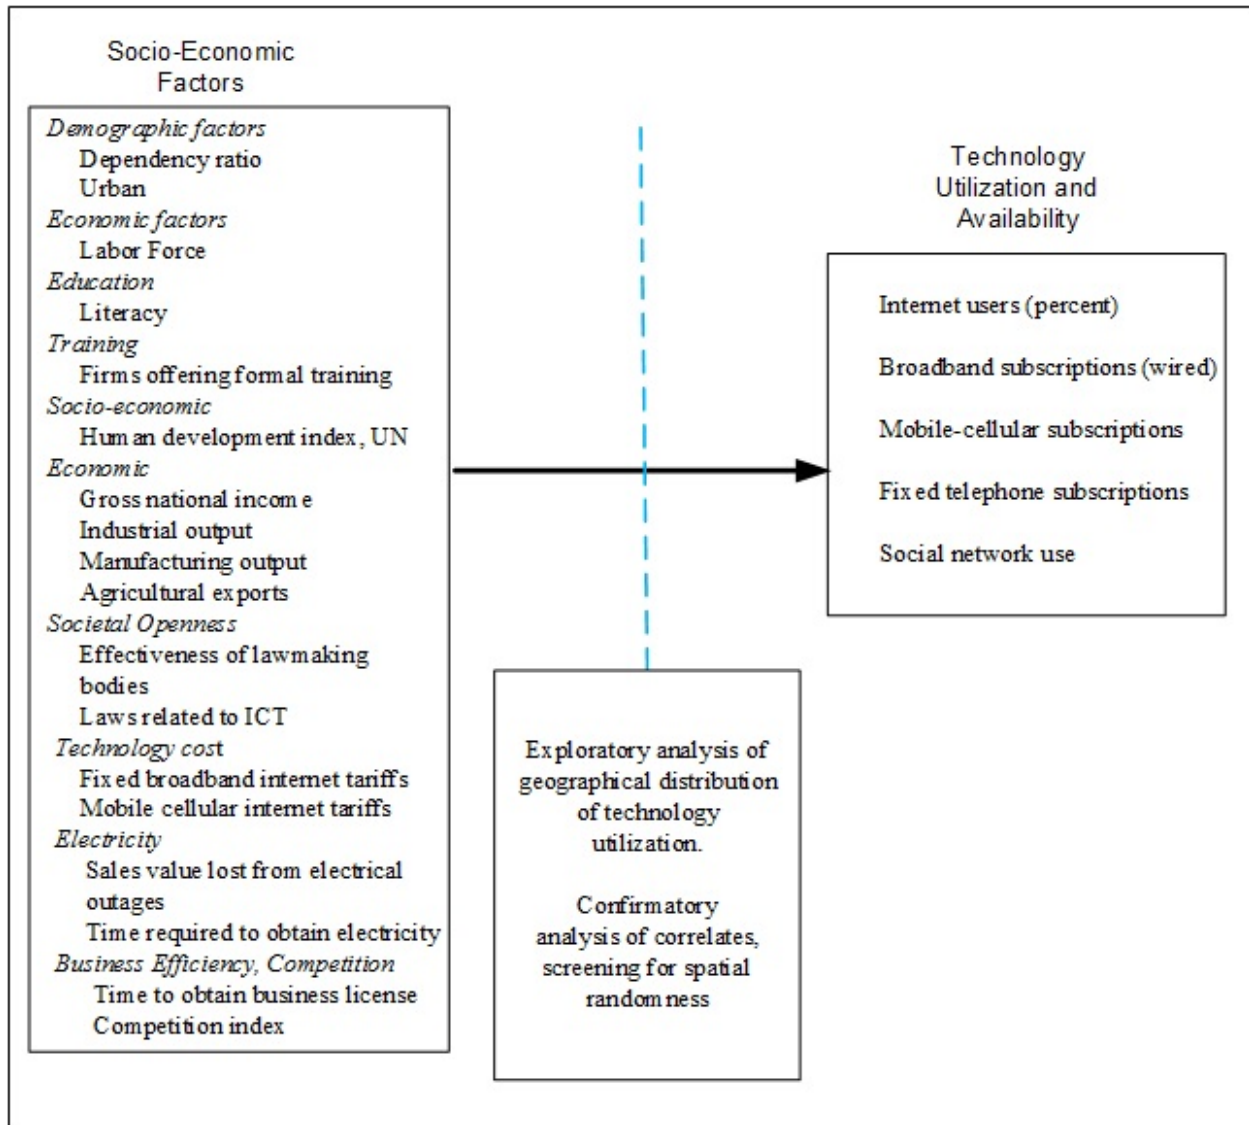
Socio-Economic Factors

Demographic factors
Dependency ratio
Urban
Economic factors
Labor Force
Education
Literacy
Training
Firms offering formal training
Socio-economic
Human development index, UN
Economic
Gross national income
Industrial output
Manufacturing output
Agricultural exports
Societal Openness
Effectiveness of lawmaking bodies
Laws related to ICT
Technology cost
Fixed broadband internet tariffs
Mobile cellular internet tariffs
Electricity
Sales value lost from electrical outages
Time required to obtain electricity
Business Efficiency, Competition
Time to obtain business license
Competition index

Technology Utilization and Availability

Internet users (percent)

Broadband subscriptions (wired)

Mobile-cellular subscriptions

Fixed telephone subscriptions

Social network use

Exploratory analysis of geographical distribution of technology utilization.

Confirmatory analysis of correlates, screening for spatial randomness